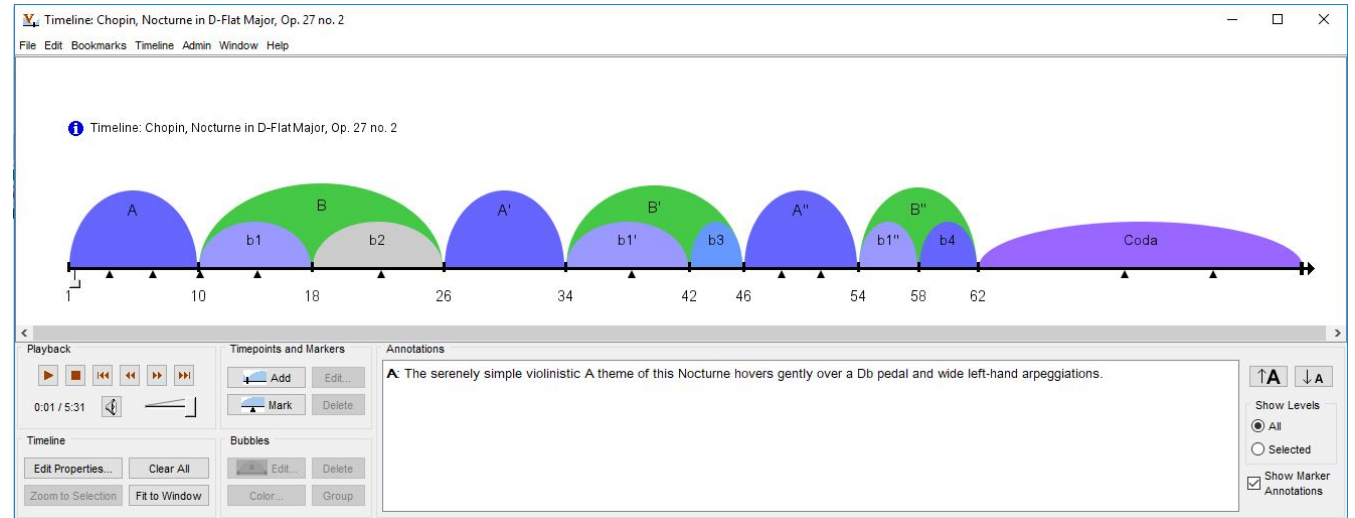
Timeline: Chopin, Nocturne in D-Flat Major, Op. 27 no. 2

File Edit Bookmarks Timeline Admin Window Help

Timeline: Chopin, Nocturne in D-Flat Major, Op. 27 no. 2

A
B
b1
b2
A'
B'
b1'
b3
A''
B''
b1''
b4
Coda

1 10 18 26 34 42 46 54 58 62

Playback
0:01 / 5:31

Timepoints and Markers
Add
Edit...
Mark
Delete

Annotations
A: The serenely simple violinistic A theme of this Nocturne hovers gently over a Db pedal and wide left-hand arpeggiations.

Timeline
Edit Properties...
Clear All
Zoom to Selection
Fit to Window

Bubbles
Edit...
Delete
Color...
Group

↑A ↓A
Show Levels
All
Selected
Show Marker Annotations